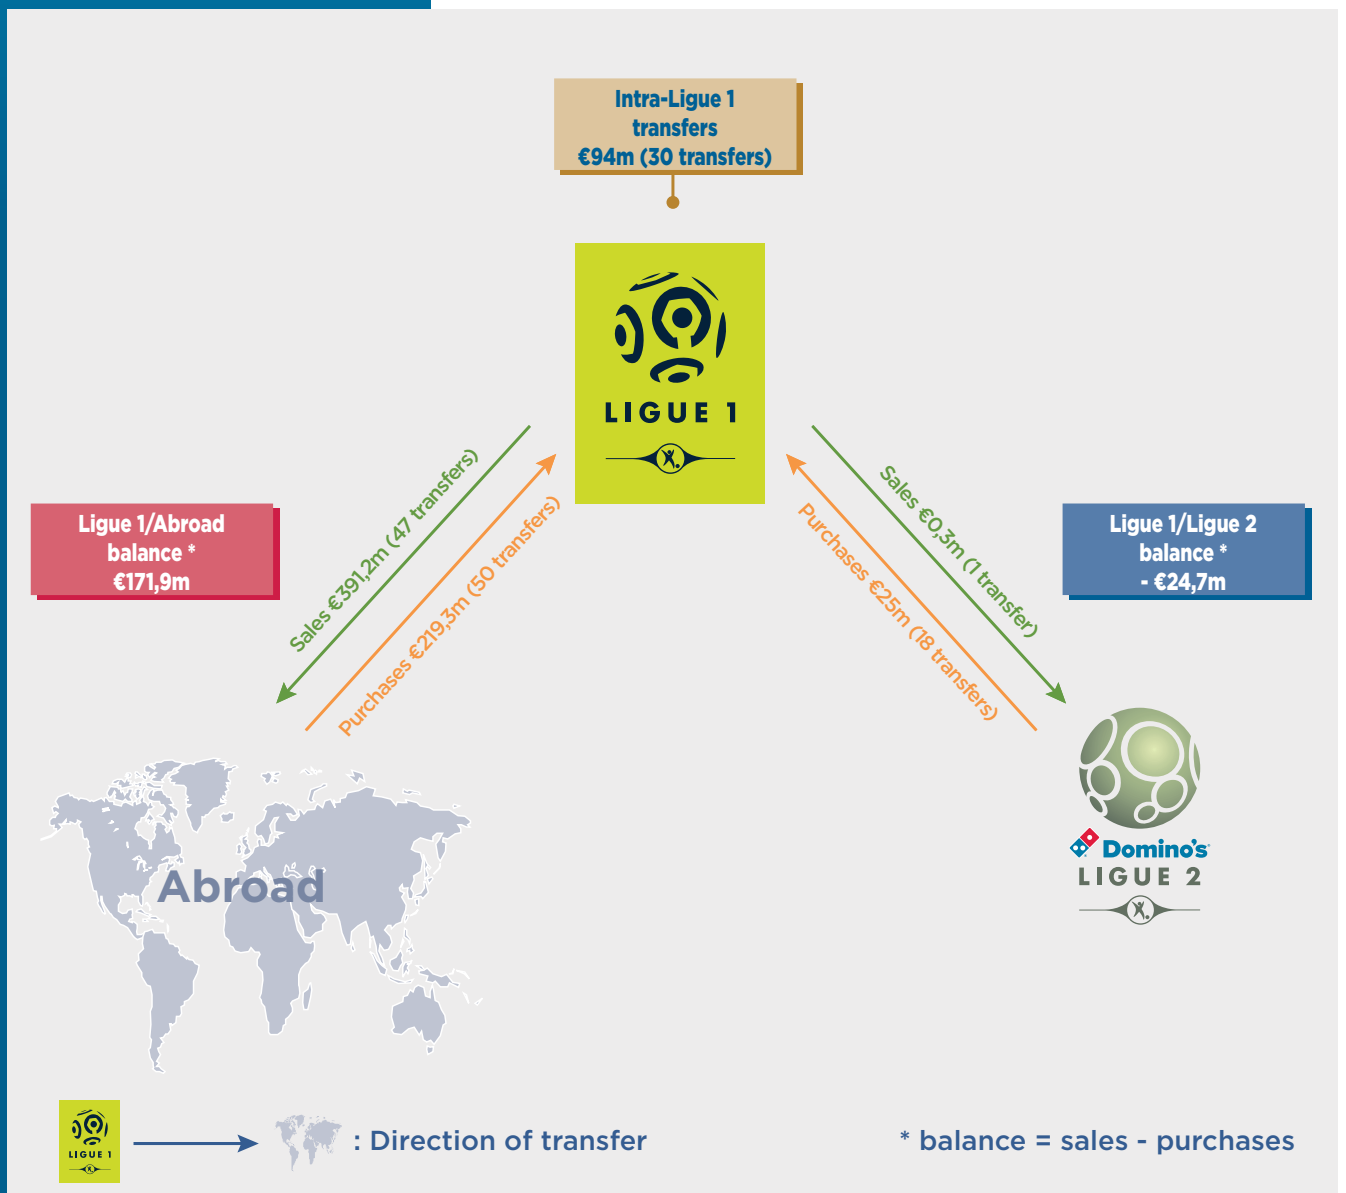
Intra-Ligue 1 transfers €94m (30 transfers)

LIGUE 1

Ligue 1/Abroad balance * €171,9m

Sales €391,2m (47 transfers)

Purchases €219,3m (50 transfers)

Sales €0,3m (1 transfer)

Purchases €25m (18 transfers)

Ligue 1/Ligue 2 balance * - €24,7m

Abroad

Domino's LIGUE 2

LIGUE 1

: Direction of transfer

* balance = sales - purchases